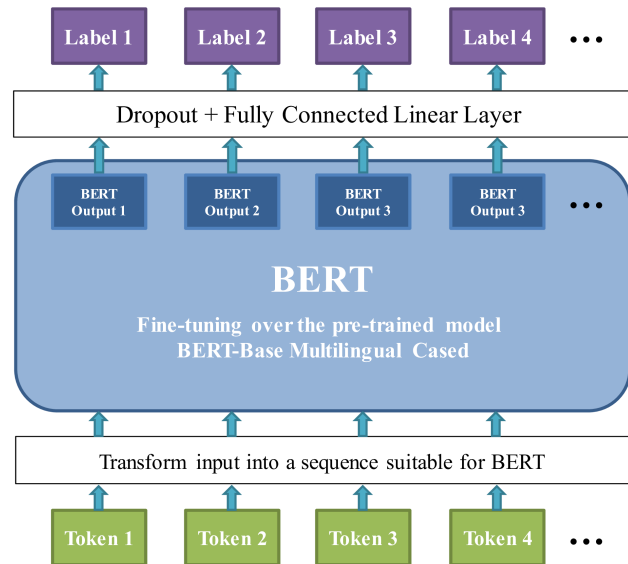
Label 1 Label 2 Label 3 Label 4 • • •

Dropout + Fully Connected Linear Layer

BERT Output 1 BERT Output 2 BERT Output 3 BERT Output 3 • • •

BERT

Fine-tuning over the pre-trained model
BERT-Base Multilingual Cased

Transform input into a sequence suitable for BERT

Token 1 Token 2 Token 3 Token 4 • • •